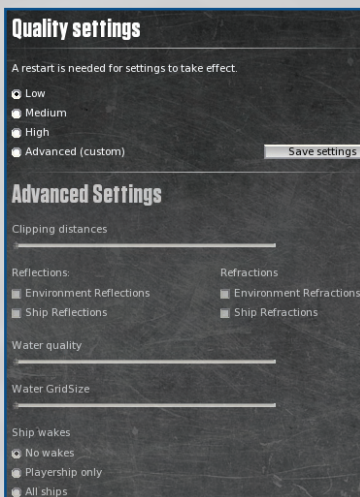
Quality settings

A restart is needed for settings to take effect.

Low
Medium
High
Advanced (custom)

Save settings

Advanced Settings

Clipping distances

Reflections:
Environment Reflections
Ship Reflections

Refractions
Environment Refractions
Ship Refractions

Water quality

Water GridSize

Ship wakes
No wakes
Playership only
All ships